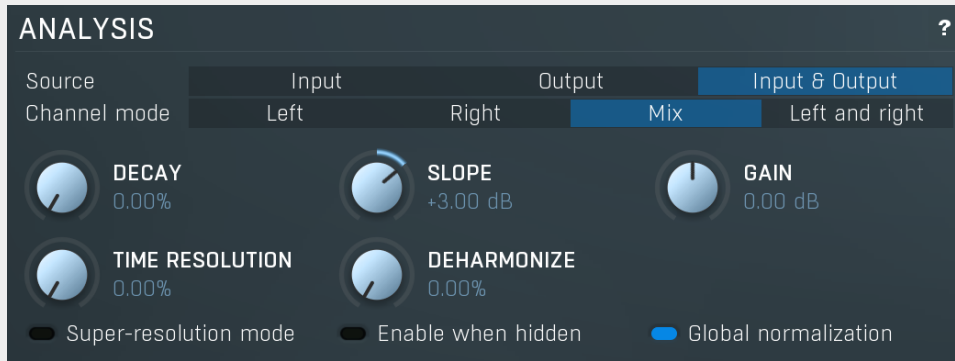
ANALYSIS ?

Source Input Output Input & Output
Channel mode Left Right Mix Left and right

DECAY 0.00%
SLOPE +3.00 dB
GAIN 0.00 dB
TIME RESOLUTION 0.00%
DEHARMONIZE 0.00%

Super-resolution mode
Enable when hidden
Global normalization